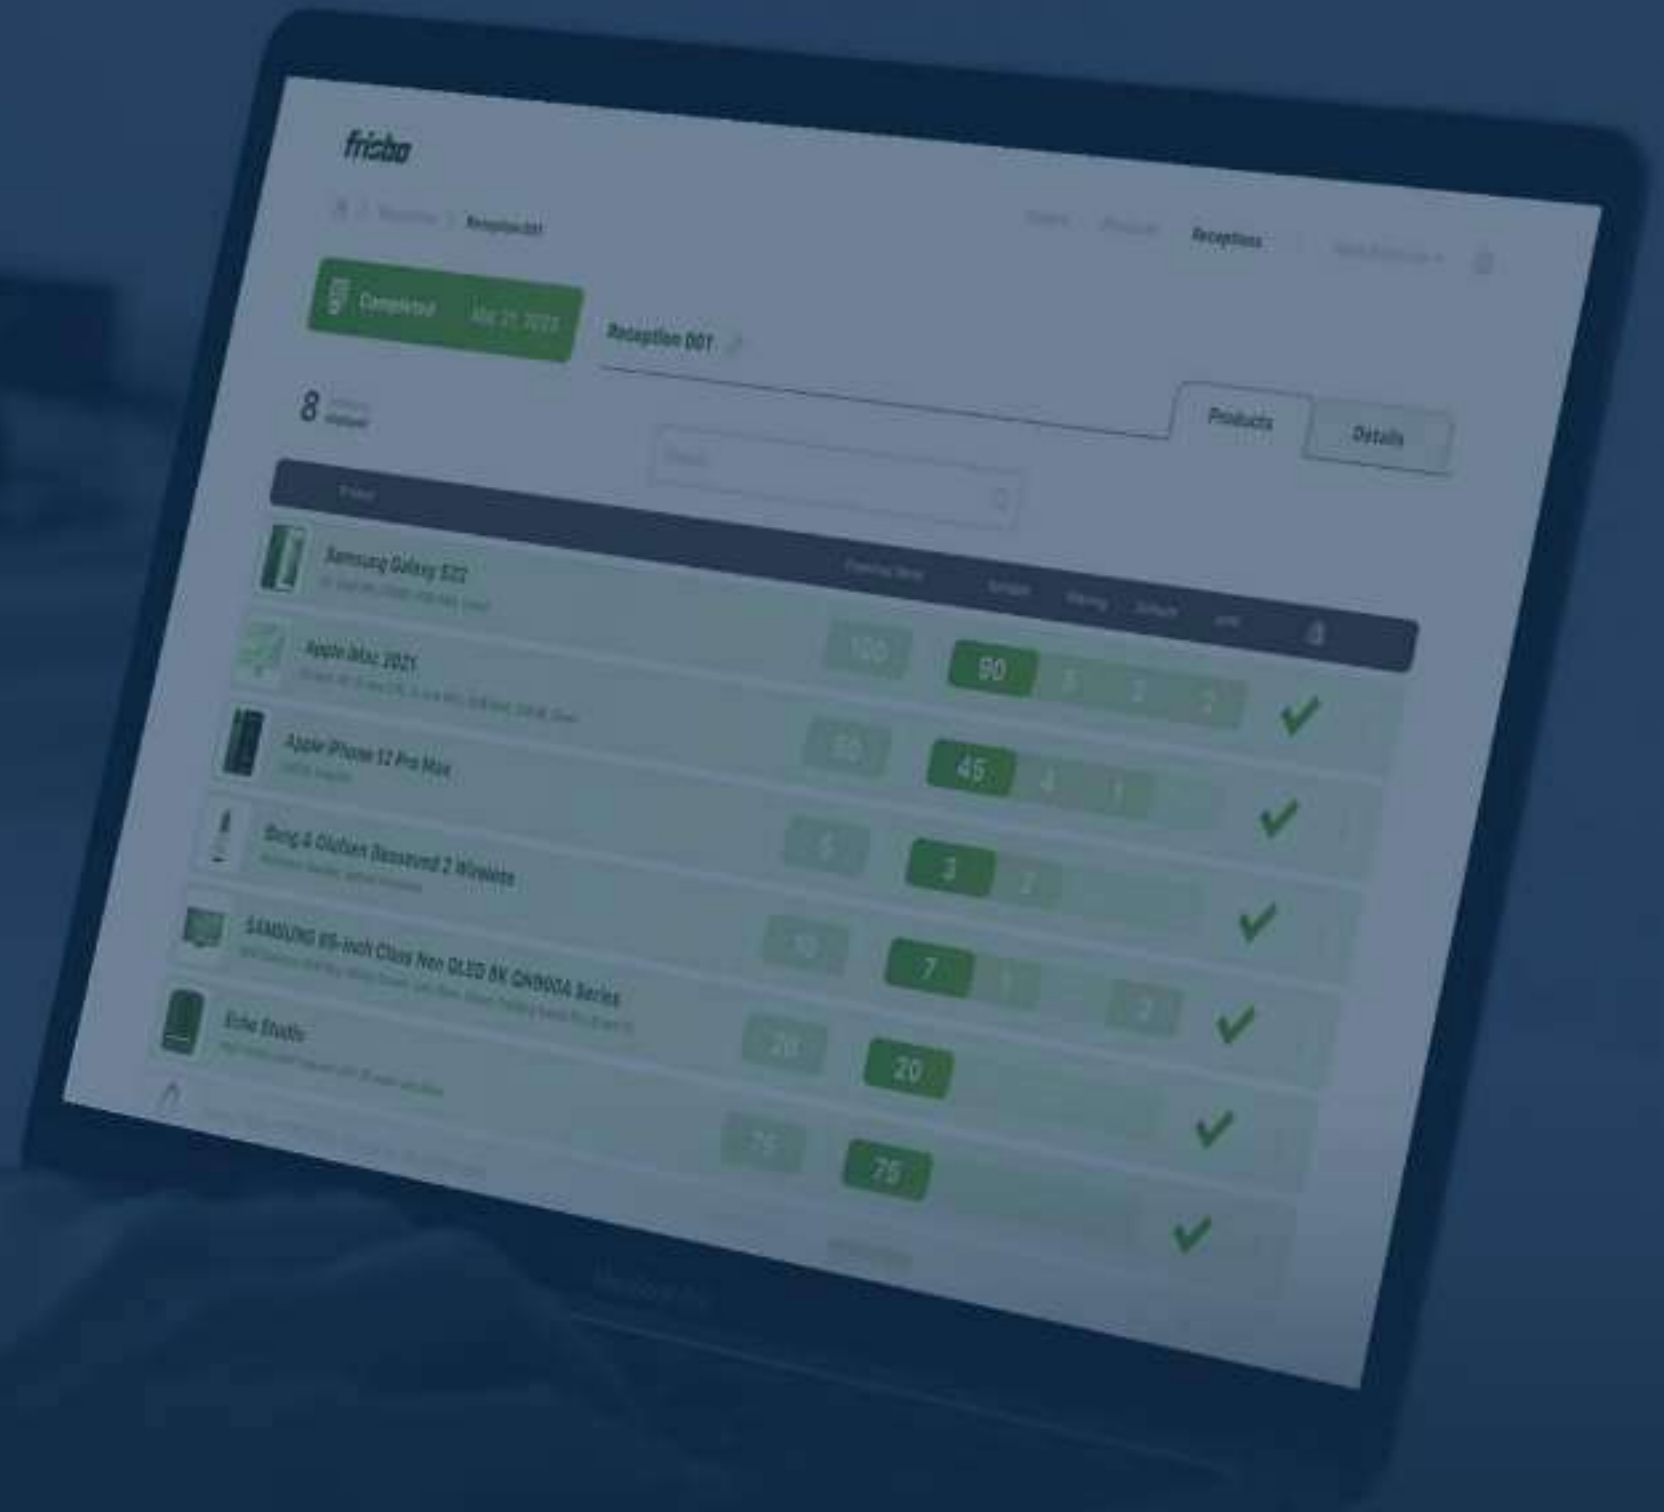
frisbo

Reception 001

Receptions

Completed Mar 21, 2023

Reception 001

8

Products

Details

Samsung Galaxy S22

Apple iMac 2021

100

90

3

2

2

Apple iPhone 12 Pro Max

50

45

4

1

Bang & Olufsen Beosound 2 Wireless

5

3

2

SAMSUNG 65-inch Class Neo QLED 8K QN900A Series

10

7

1

2

Echo Studio

20

20

75

75